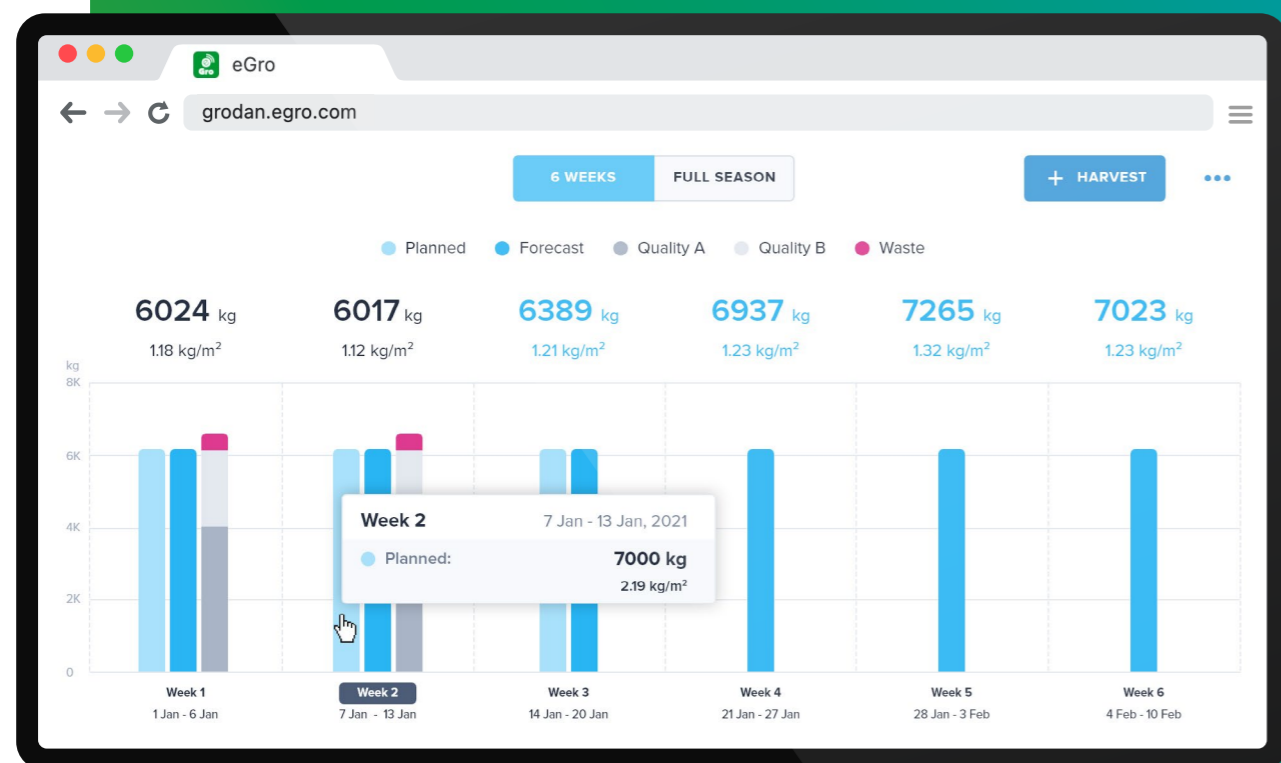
eGro

grodan.egro.com

6 WEEKS FULL SEASON

+ HARVEST

Planned Forecast Quality A Quality B Waste

6024 kg
1.18 kg/m$^2$

6017 kg
1.12 kg/m$^2$

6389 kg
1.21 kg/m$^2$

6937 kg
1.23 kg/m$^2$

7265 kg
1.32 kg/m$^2$

7023 kg
1.23 kg/m$^2$

kg
8K
6K
4K
2K
0

Week 2 7 Jan - 13 Jan, 2021
Planned: 7000 kg
2.19 kg/m$^2$

Week 1
1 Jan - 6 Jan

Week 2
7 Jan - 13 Jan

Week 3
14 Jan - 20 Jan

Week 4
21 Jan - 27 Jan

Week 5
28 Jan - 3 Feb

Week 6
4 Feb - 10 Feb